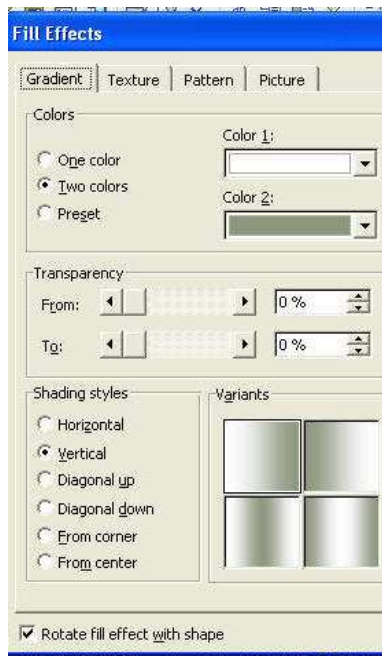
Fill Effects

Gradient | Texture | Pattern | Picture

Colors

One color
Two colors
Preset

Color 1:

Color 2:

Transparency

From: 0 %

To: 0 %

Shading styles

Horizontal
Vertical
Diagonal up
Diagonal down
From corner
From center

Variants

Rotate fill effect with shape